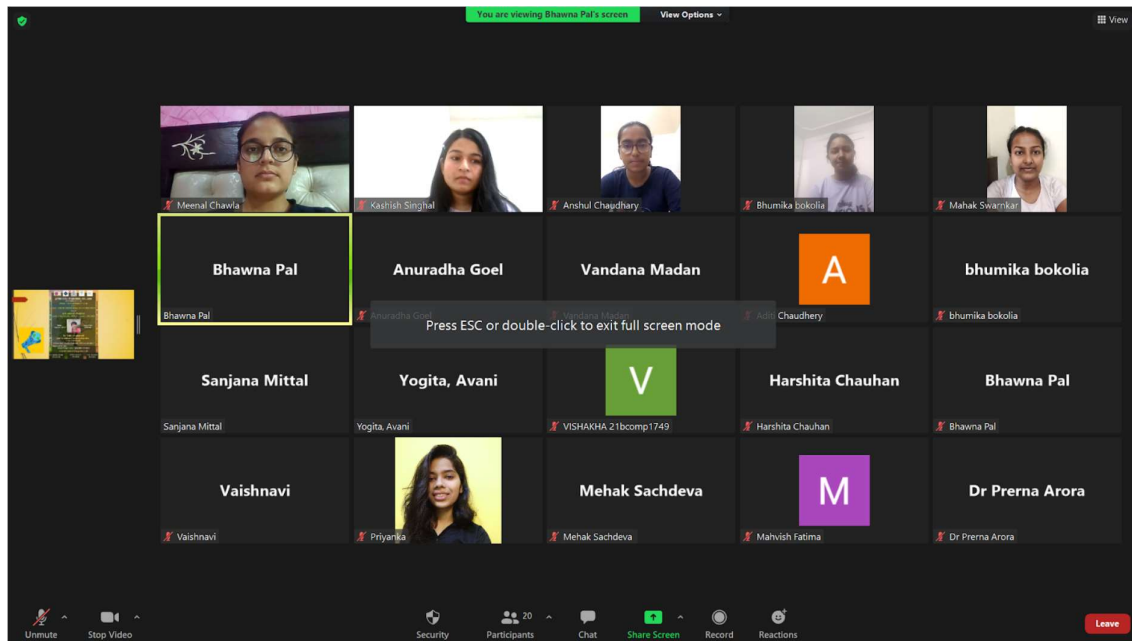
You are viewing Bhawna Pal's screen

View Options

View

Meenal Chawla

Kashish Singhal

Anshul Chaudhary

Bhumika bokolia

Mahak Swarnkar

Bhawna Pal

Bhawna Pal

Anuradha Goel

Anuradha Goel

Vandana Madan

Vandana Madan

A

Aditi Chaudhery

bhumika bokolia

bhumika bokolia

Press ESC or double-click to exit full screen mode

Sanjana Mittal

Sanjana Mittal

Yogita, Avani

Yogita, Avani

V

VISHAKHA 21bcomp1749

Harshita Chauhan

Harshita Chauhan

Bhawna Pal

Bhawna Pal

Vaishnavi

Vaishnavi

Priyanka

Mehak Sachdeva

Mehak Sachdeva

M

Mahvish Fatima

Dr Prerna Arora

Dr Prerna Arora

Unmute

Stop Video

Security

20

Participants

Chat

Share Screen

Record

Reactions

Leave